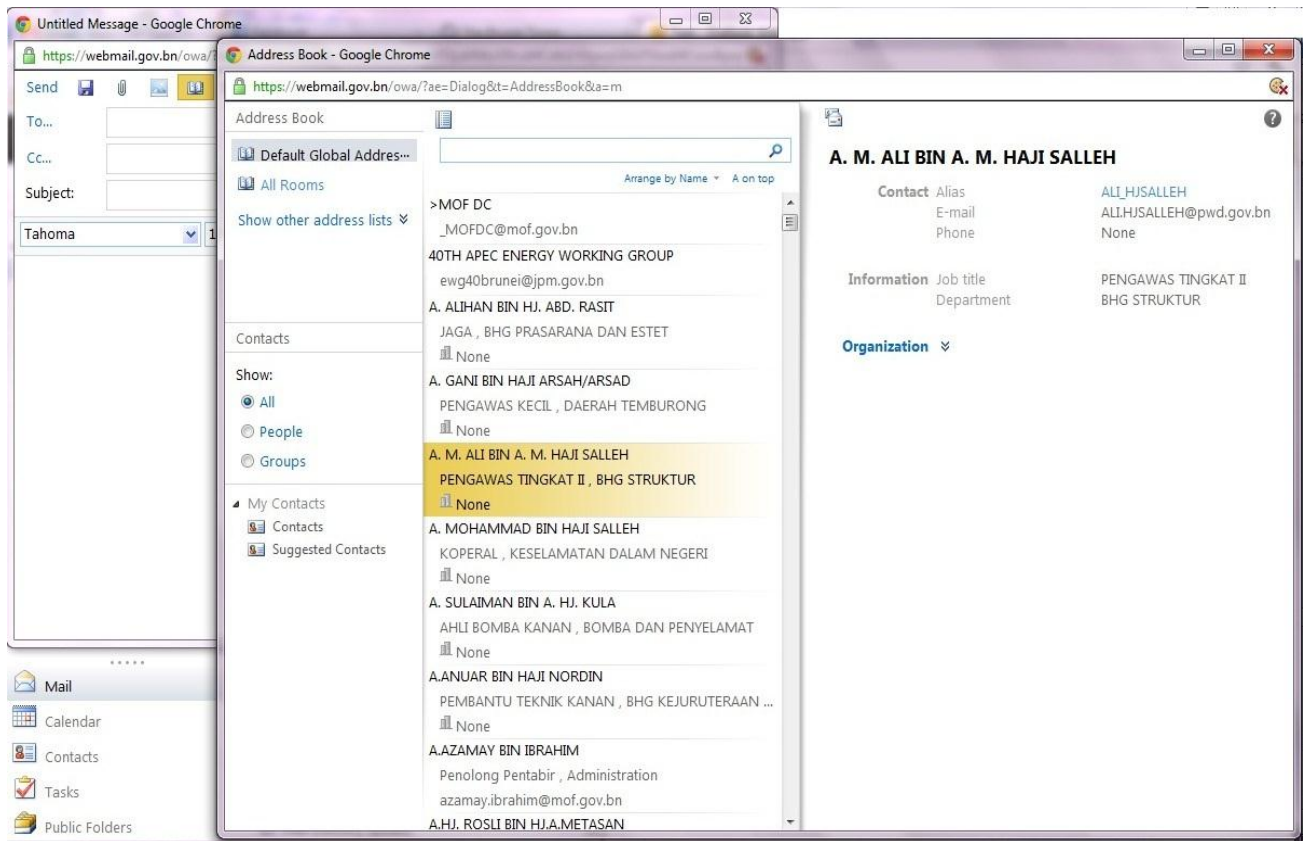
Untitled Message - Google Chrome

https://webmail.gov.bn/owa/

Send

To...

Cc...

Subject:

Tahoma

Mail

Calendar

Contacts

Tasks

Public Folders

Address Book - Google Chrome

https://webmail.gov.bn/owa/?ae=Dialog&t=AddressBook&a=m

Address Book

Default Global Addres...

All Rooms

Show other address lists

Contacts

Show:

All

People

Groups

My Contacts

Contacts

Suggested Contacts

Arrange by Name A on top

>MOF DC
_MOFDC@mof.gov.bn

40TH APEC ENERGY WORKING GROUP
ewg40brunei@jpm.gov.bn

A. ALIHAN BIN HJ. ABD. RASIT
JAGA , BHG PRASARANA DAN ESTET
None

A. GANI BIN HAJI ARSAH/ARSAD
PENGAWAS KECIL , DAERAH TEMBURONG
None

A. M. ALI BIN A. M. HAJI SALLEH
PENGAWAS TINGKAT II , BHG STRUKTUR
None

A. MOHAMMAD BIN HAJI SALLEH
KOPERAL , KESELAMATAN DALAM NEGERI
None

A. SULAIMAN BIN A. HJ. KULA
AHLI BOMBA KANAN , BOMBA DAN PENYELAMAT
None

A.ANUAR BIN HAJI NORDIN
PEMBANTU TEKNIK KANAN , BHG KEJURUTERAAN ...
None

A.AZAMAY BIN IBRAHIM
Penolong Pentabir , Administration
azamay.ibrahim@mof.gov.bn

A.HJ. ROSLI BIN HJ.A.METASAN

A. M. ALI BIN A. M. HAJI SALLEH

| | | |
|---|---|---|
| Contact | Alias | ALI_HJSALLEH |
| | E-mail | ALI.HJSALLEH@pwd.gov.bn |
| | Phone | None |
| Information | Job title | PENGAWAS TINGKAT II |
| | Department | BHG STRUKTUR |

Organization